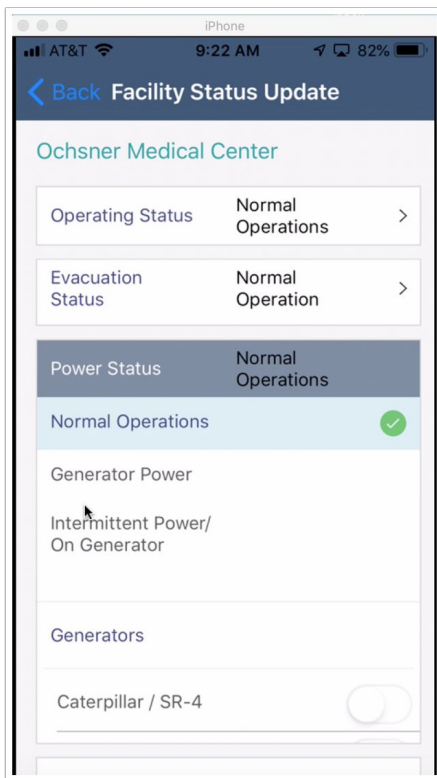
iPhone

AT&T 9:22 AM 82%

Back Facility Status Update

Ochsner Medical Center

Operating Status Normal Operations >

Evacuation Status Normal Operation >

Power Status Normal Operations

Normal Operations

Generator Power

Intermittent Power/ On Generator

Generators

Caterpillar / SR-4